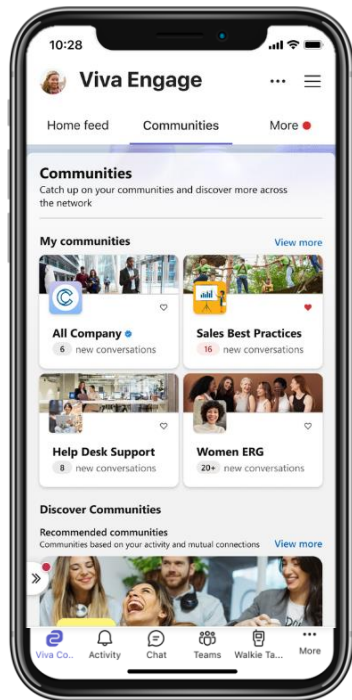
10:28

Viva Engage

Home feed
Communities
More

Communities
Catch up on your communities and discover more across the network

My communities
View more

All Company
6 new conversations

Sales Best Practices
16 new conversations

Help Desk Support
8 new conversations

Women ERG
20+ new conversations

Discover Communities
Recommended communities
Communities based on your activity and mutual connections
View more

Viva Co...
Activity
Chat
Teams
Walkie Ta...
More